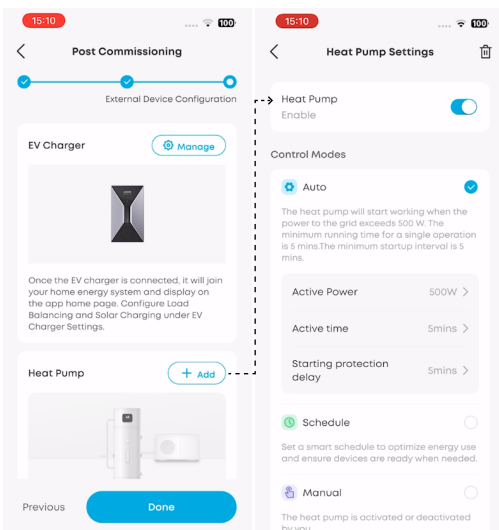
15:10
100
Post Commissioning
External Device Configuration
EV Charger
Manage
Once the EV charger is connected, it will join your home energy system and display on the app home page. Configure Load Balancing and Solar Charging under EV Charger Settings.
Heat Pump
+ Add
Previous
Done

15:10
100
Heat Pump Settings
Heat Pump
Enable
Control Modes
Auto
The heat pump will start working when the power to the grid exceeds 500 W. The minimum running time for a single operation is 5 mins.The minimum startup interval is 5 mins.
Active Power 500W
Active time 5mins
Starting protection delay 5mins
Schedule
Set a smart schedule to optimize energy use and ensure devices are ready when needed.
Manual
The heat pump is activated or deactivated by you.